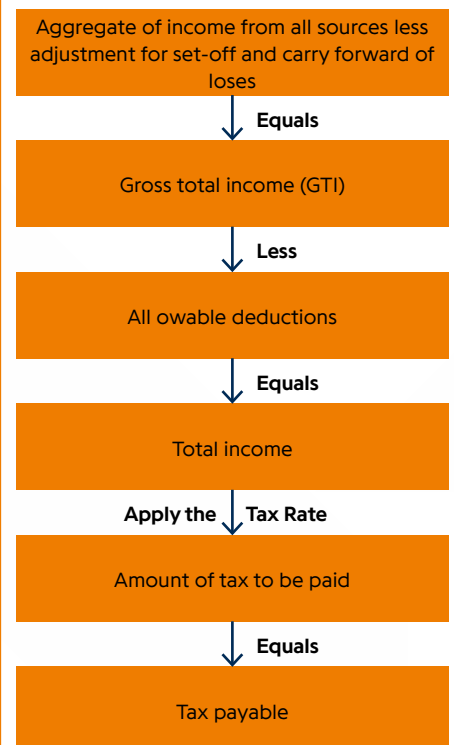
Aggregate of income from all sources less adjustment for set-off and carry forward of loses

Equals

Gross total income (GTI)

Less

All owable deductions

Equals

Total income

Apply the Tax Rate

Amount of tax to be paid

Equals

Tax payable